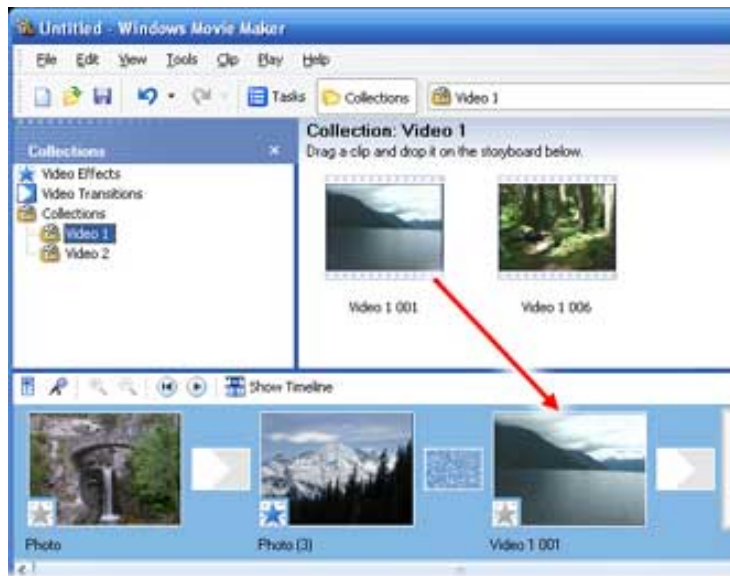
Untitled - Windows Movie Maker

File Edit View Tools Clip Play Help

Tasks Collections Video 1

Collections ×

Video Effects
Video Transitions
Collections
Video 1
Video 2

Collection: Video 1
Drag a clip and drop it on the storyboard below.

Video 1 001

Video 1 006

Show Timeline

Photo

Photo (3)

Video 1 001